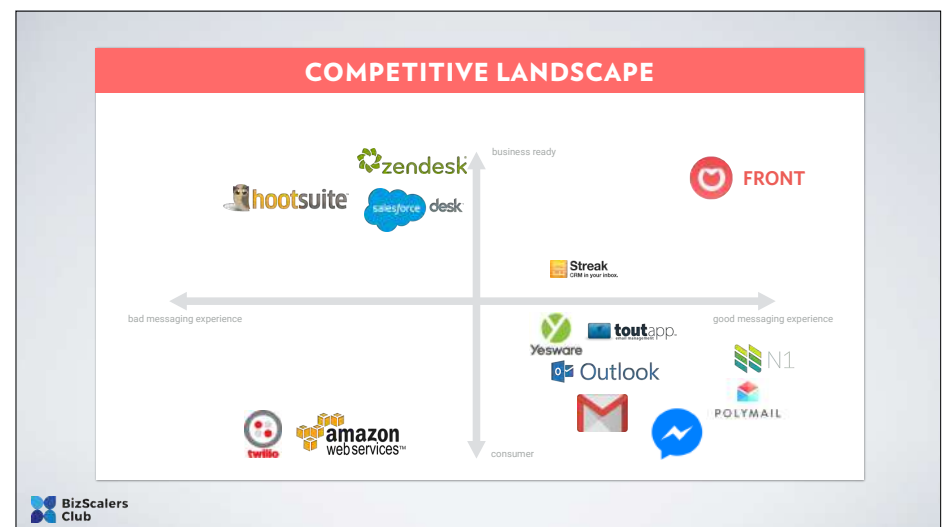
COMPETITIVE LANDSCAPE

business ready

zendesk

hootsuite

salesforce desk

FRONT

Streak
CRM in your inbox.

bad messaging experience

good messaging experience

Yesware

toutapp.

N1

Outlook

POLYMAIL

twilio

amazon web services

consumer

BizScalers Club